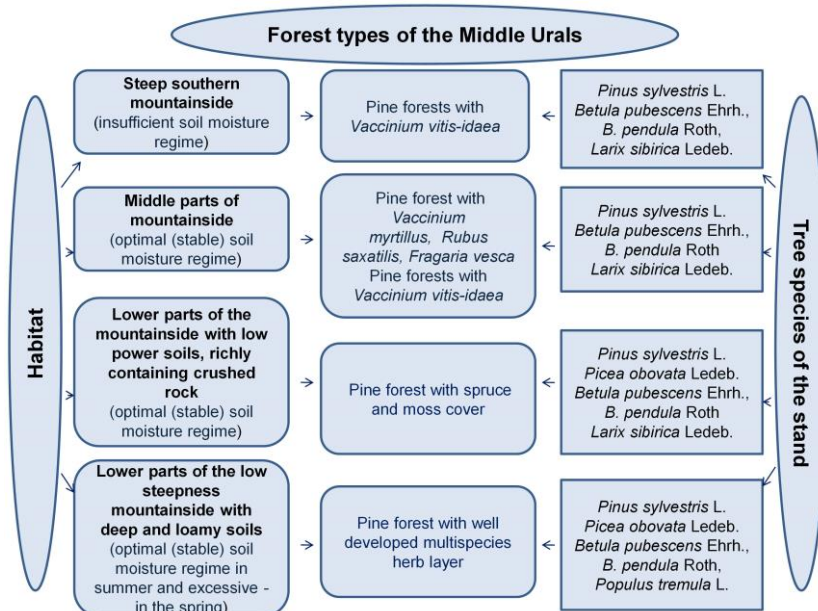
Forest types of the Middle Urals

Habitat

Steep southern mountainside (insufficient soil moisture regime)

Middle parts of mountainside (optimal (stable) soil moisture regime)

Lower parts of the mountainside with low power soils, richly containing crushed rock (optimal (stable) soil moisture regime)

Lower parts of the low steepness mountainside with deep and loamy soils (optimal (stable) soil moisture regime in summer and excessive - in the spring)

Pine forests with *Vaccinium vitis-idaea*

Pine forest with *Vaccinium myrtillus, Rubus saxatilis, Fragaria vesca* Pine forests with *Vaccinium vitis-idaea*

Pine forest with spruce and moss cover

Pine forest with well developed multispecies herb layer

*Pinus sylvestris* L. *Betula pubescens* Ehrh., *B. pendula* Roth, *Larix sibirica* Ledeb.

*Pinus sylvestris* L. *Betula pubescens* Ehrh., *B. pendula* Roth *Larix sibirica* Ledeb.

*Pinus sylvestris* L. *Picea obovata* Ledeb. *Betula pubescens* Ehrh., *B. pendula* Roth *Larix sibirica* Ledeb.

*Pinus sylvestris* L. *Picea obovata* Ledeb. *Betula pubescens* Ehrh., *B. pendula* Roth, *Populus tremula* L.

Tree species of the stand